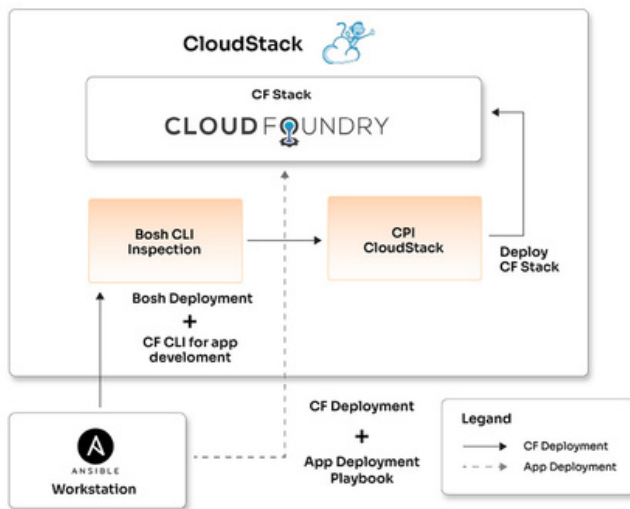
CloudStack

CF Stack

CLOUDFOUNDRY

Bosh CLI Inspection

CPI CloudStack

Deploy CF Stack

Bosh Deployment

+

CF CLI for app develoment

ANSIBLE

Workstation

CF Deployment

+

App Deployment Playbook

Legand

CF Deployment

App Deployment